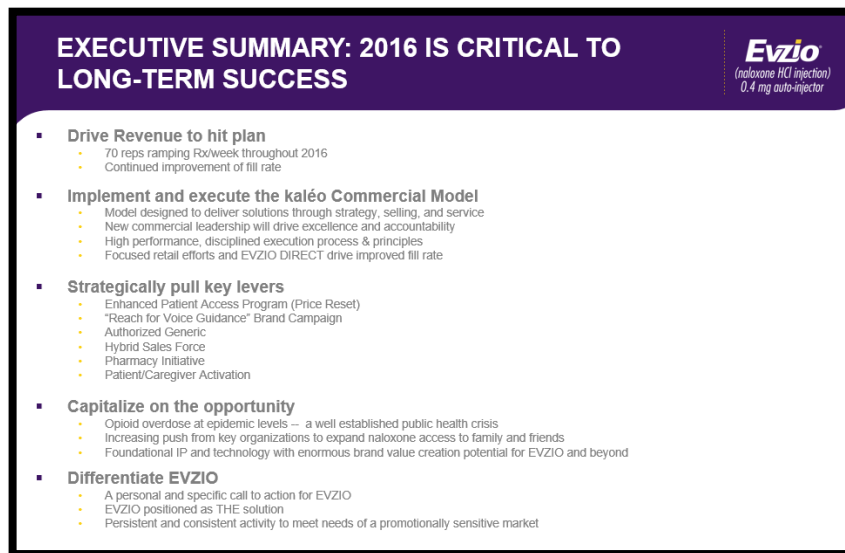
EXECUTIVE SUMMARY: 2016 IS CRITICAL TO LONG-TERM SUCCESS

Evzio
(naloxone HCl injection)
0.4 mg auto-injector

Drive Revenue to hit plan
- 70 reps ramping Rx/week throughout 2016
- Continued improvement of fill rate

Implement and execute the kaléo Commercial Model
- Model designed to deliver solutions through strategy, selling, and service
- New commercial leadership will drive excellence and accountability
- High performance, disciplined execution process & principles
- Focused retail efforts and EVZIO DIRECT drive improved fill rate

Strategically pull key levers
- Enhanced Patient Access Program (Price Reset)
- "Reach for Voice Guidance" Brand Campaign
- Authorized Generic
- Hybrid Sales Force
- Pharmacy Initiative
- Patient/Caregiver Activation

Capitalize on the opportunity
- Opioid overdose at epidemic levels -- a well established public health crisis
- Increasing push from key organizations to expand naloxone access to family and friends
- Foundational IP and technology with enormous brand value creation potential for EVZIO and beyond

Differentiate EVZIO
- A personal and specific call to action for EVZIO
- EVZIO positioned as THE solution
- Persistent and consistent activity to meet needs of a promotionally sensitive market